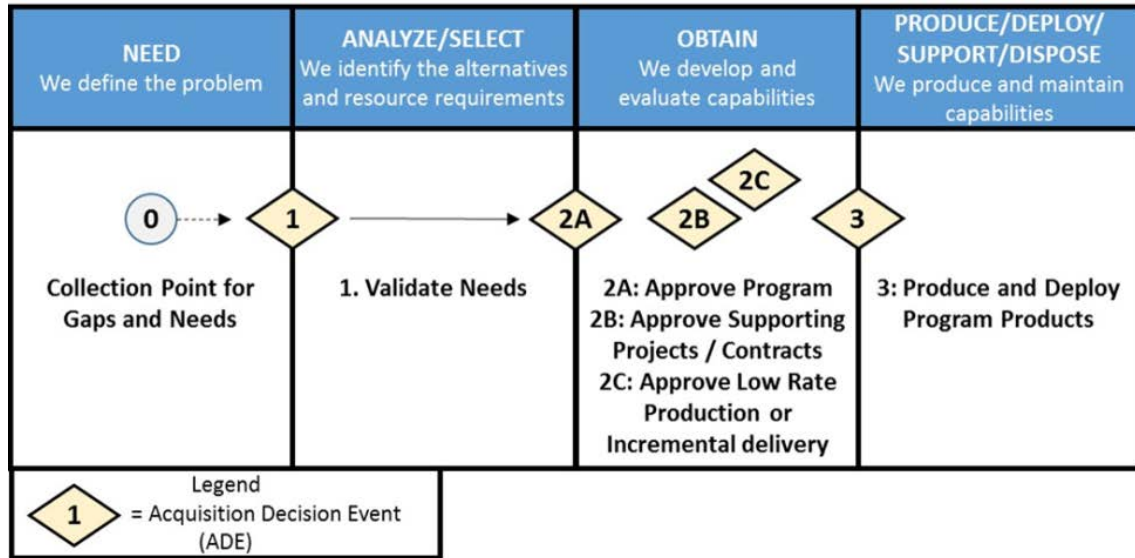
| NEED We define the problem | ANALYZE/SELECT We identify the alternatives and resource requirements | OBTAIN We develop and evaluate capabilities | PRODUCE/DEPLOY/ SUPPORT/DISPOSE We produce and maintain capabilities |
|---|---|---|---|
| 0 1 Collection Point for Gaps and Needs | 2A 1. Validate Needs | 2C 2B 2A: Approve Program 2B: Approve Supporting Projects / Contracts 2C: Approve Low Rate Production or Incremental delivery | 3 3: Produce and Deploy Program Products |

1 Legend = Acquisition Decision Event (ADE)